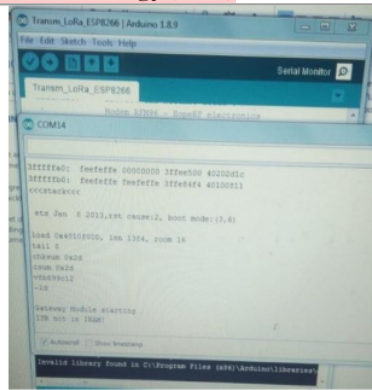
Transm_LoRa_ESP8266 | Arduino 1.8.9

File Edit Sketch Tools Help

Serial Monitor

Transm_LoRa_ESP8266

Nodes ESP8266 - RopeRF electronics

COM14

3ffffa0: feefeffe 00000000 3ffee500 40202d1c
3ffffb0: feefeffe feefeffe 3ffe84f4 40100811
<<<stack<<<

ets Jan 8 2013,rst cause:2, boot mode:(3,6)

load 0x4010f000, len 1384, room 16
tail 8
chksum 0x2d
csum 0x2d
v09f0c112
~ld

Gateway Module starting
ISR not in IRAM!

Autoscroll Show timestamp

Invalid library found in C:\Program Files (x86)\Arduino\libraries\